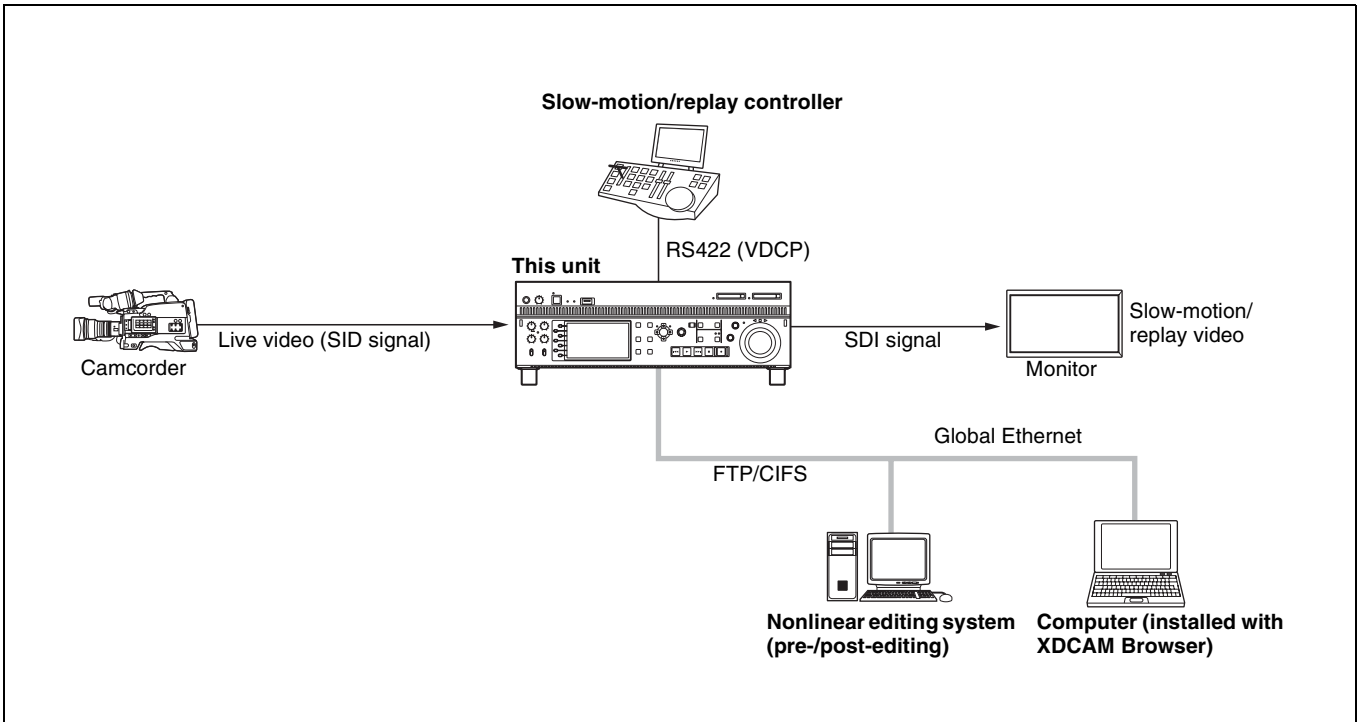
Slow-motion/replay controller

RS422 (VDCP)

This unit

Live video (SID signal)

Camcorder

SDI signal

Slow-motion/ replay video

Monitor

Global Ethernet

FTP/CIFS

Nonlinear editing system (pre-/post-editing)

Computer (installed with XDCAM Browser)